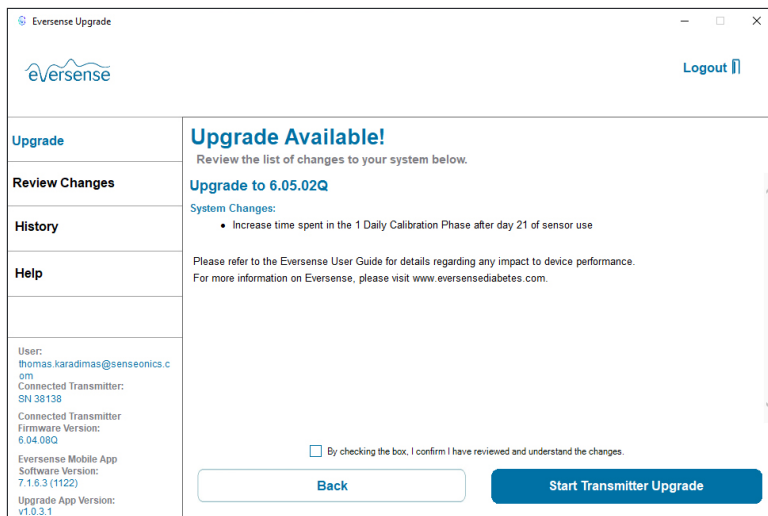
Eversense Upgrade

eversense

Logout

Upgrade

Review Changes

History

Help

User:
thomas.karadimas@senseonics.com

Connected Transmitter:
SN 38138

Connected Transmitter Firmware Version:
6.04.08Q

Eversense Mobile App Software Version:
7.1.6.3 (1122)

Upgrade App Version:
v1.0.3.1

Upgrade Available!

Review the list of changes to your system below.

Upgrade to 6.05.02Q

System Changes:

- Increase time spent in the 1 Daily Calibration Phase after day 21 of sensor use

Please refer to the Eversense User Guide for details regarding any impact to device performance.
For more information on Eversense, please visit www.eversensediabetes.com.

By checking the box, I confirm I have reviewed and understand the changes.

Back

Start Transmitter Upgrade